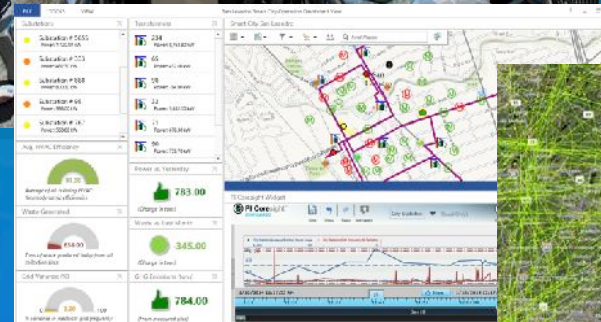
Substations
Substation # 5655
Substation # 573
Substation # 888
Substation # 66
Substation # 167
Transformers
234
65
13
22
11
96
Smart City San Leandro
Find Places
Avg. HVAC Efficiency
Power vs. Yesterday
783.00
(Change in kw)
Waste Generated
658.00
Waste vs. Yesterday
345.00
(Change in kw)
Grid Frequency HD
GHG Emissions Saved
784.00
PI Coresight Widget
PI Coresight
City Operations